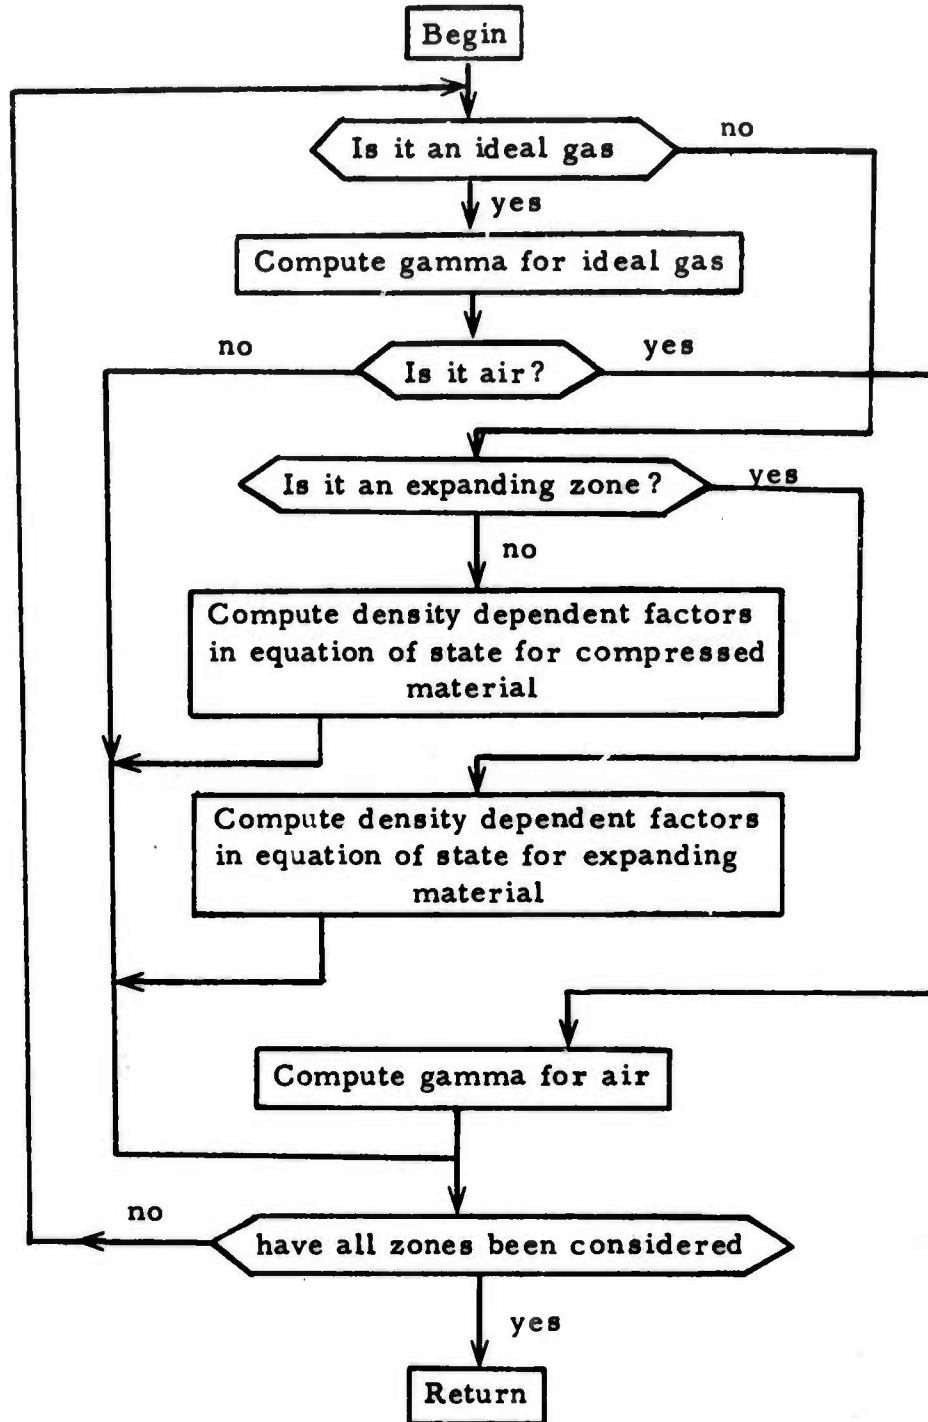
Begin

Is it an ideal gas

no

yes

Compute gamma for ideal gas

no

Is it air?

yes

Is it an expanding zone?

yes

no

Compute density dependent factors in equation of state for compressed material

Compute density dependent factors in equation of state for expanding material

Compute gamma for air

no

have all zones been considered

yes

Return